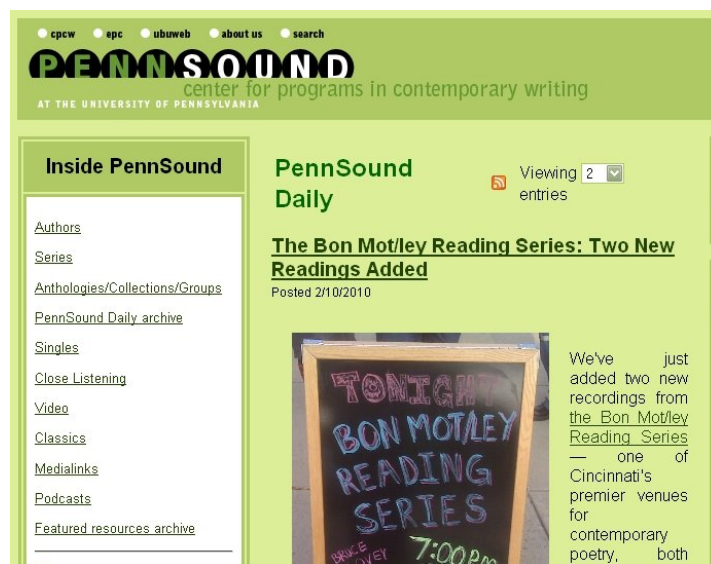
cpcw epc ubuweb about us search

PENNSOUND

center for programs in contemporary writing

AT THE UNIVERSITY OF PENNSYLVANIA

Inside PennSound

Authors

Series

Anthologies/Collections/Groups

PennSound Daily archive

Singles

Close Listening

Video

Classics

Medialinks

Podcasts

Featured resources archive

PennSound Daily

Viewing 2 entries

The Bon Mot/ley Reading Series: Two New Readings Added

Posted 2/10/2010

TONIGHT BON MOT/LEY READING SERIES 7:00pm

BRUCE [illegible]VEY

We've just added two new recordings from the Bon Mot/ley Reading Series — one of Cincinnati's premier venues for contemporary poetry, both